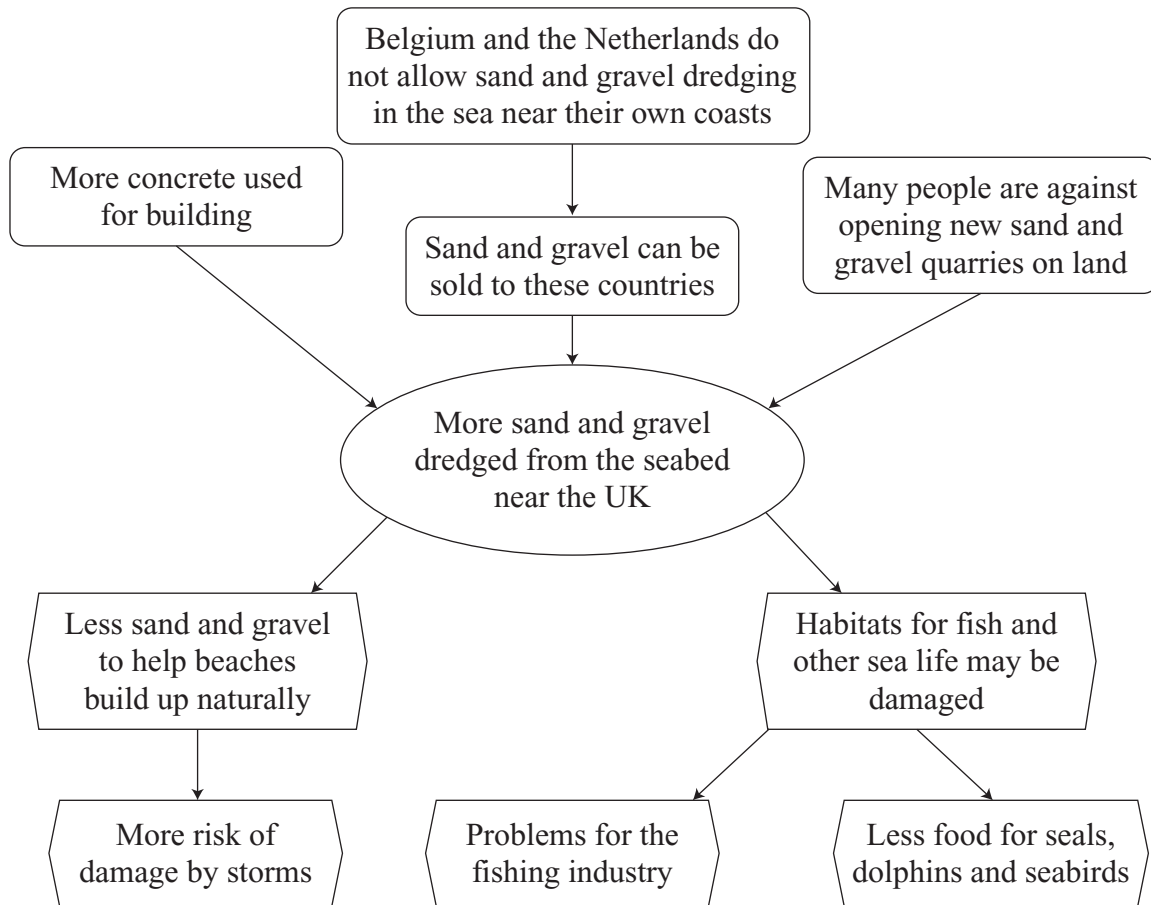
Belgium and the Netherlands do not allow sand and gravel dredging in the sea near their own coasts

More concrete used for building

Sand and gravel can be sold to these countries

Many people are against opening new sand and gravel quarries on land

More sand and gravel dredged from the seabed near the UK

Less sand and gravel to help beaches build up naturally

Habitats for fish and other sea life may be damaged

More risk of damage by storms

Problems for the fishing industry

Less food for seals, dolphins and seabirds